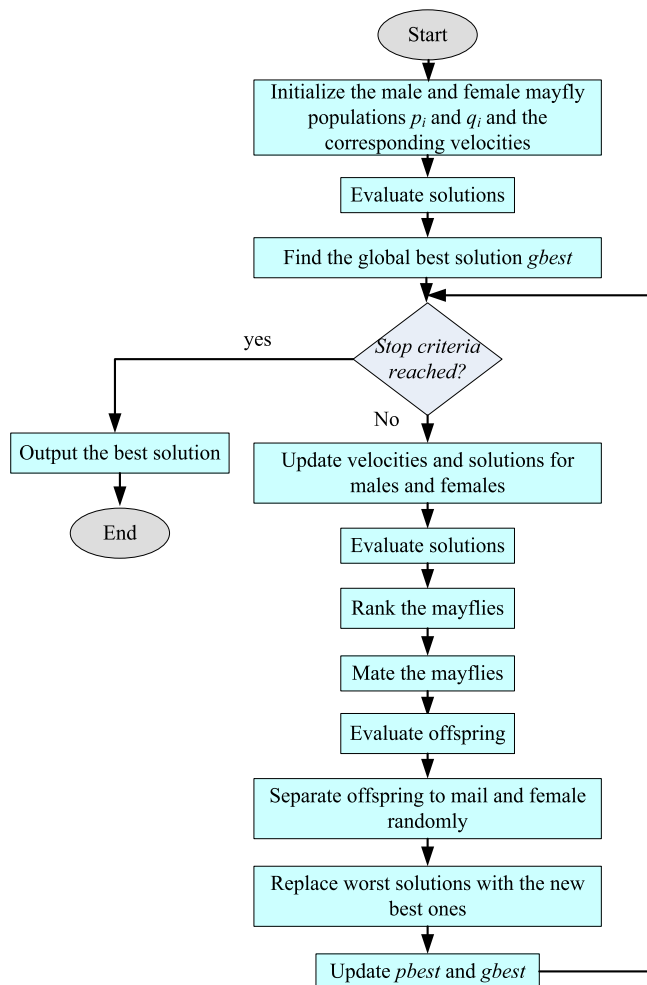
Start

Initialize the male and female mayfly populations $p_i$ and $q_i$ and the corresponding velocities

Evaluate solutions

Find the global best solution *gbest*

yes

*Stop criteria reached?*

No

Output the best solution

End

Update velocities and solutions for males and females

Evaluate solutions

Rank the mayflies

Mate the mayflies

Evaluate offspring

Separate offspring to mail and female randomly

Replace worst solutions with the new best ones

Update *pbest* and *gbest*